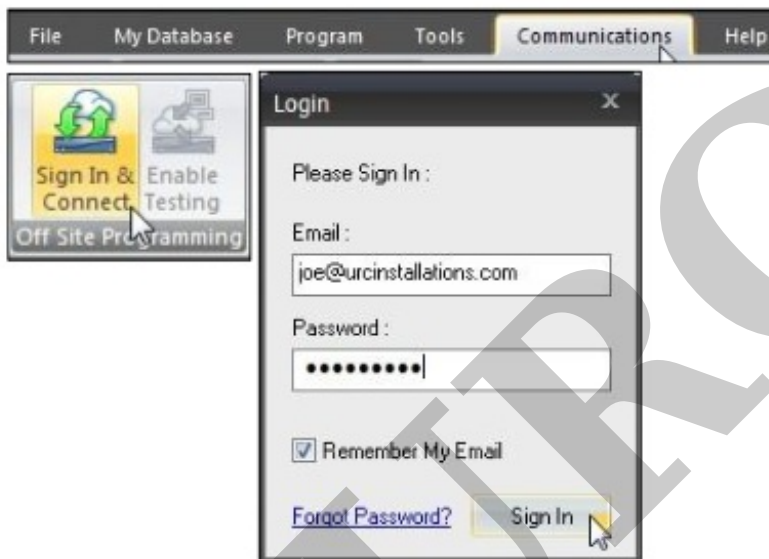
File My Database Program Tools Communications Help

Sign In & Connect Enable Testing
Off Site Pr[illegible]ramming

Login x

Please Sign In :

Email :
joe@urcinstallations.com

Password :
••••••••••

Remember My Email

Forgot Password? Sign In

URC